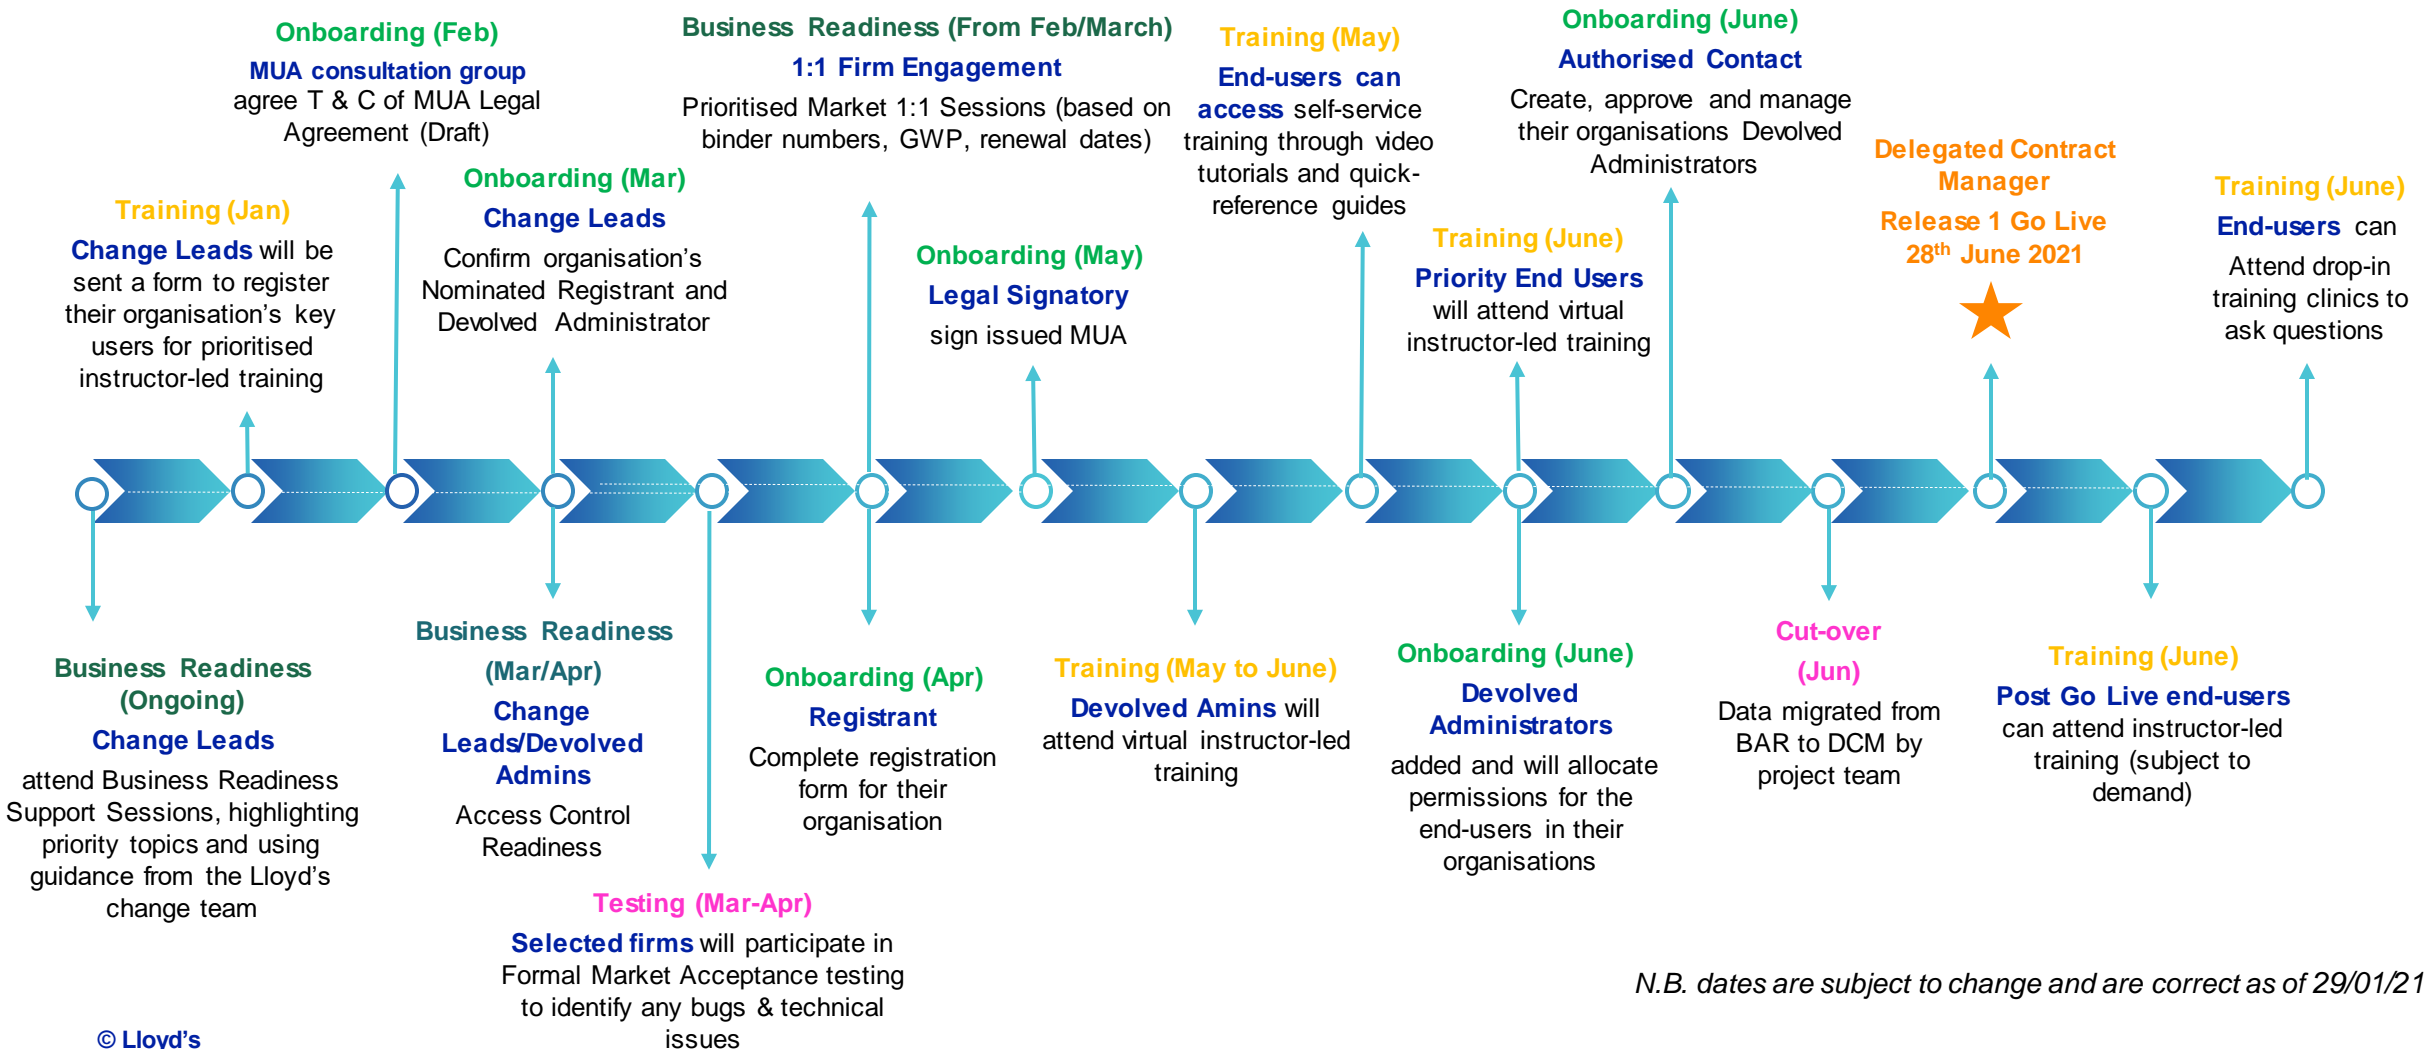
Onboarding (Feb)
MUA consultation group agree T & C of MUA Legal Agreement (Draft)

Business Readiness (From Feb/March)
1:1 Firm Engagement
Prioritised Market 1:1 Sessions (based on binder numbers, GWP, renewal dates)

Training (May)
End-users can access self-service training through video tutorials and quick-reference guides

Onboarding (June)
Authorised Contact
Create, approve and manage their organisations Devolved Administrators

Training (Jan)
Change Leads will be sent a form to register their organisation's key users for prioritised instructor-led training

Onboarding (Mar)
Change Leads
Confirm organisation's Nominated Registrant and Devolved Administrator

Onboarding (May)
Legal Signatory
sign issued MUA

Training (June)
Priority End Users will attend virtual instructor-led training

Delegated Contract Manager
Release 1 Go Live
28$^{th}$ June 2021

Training (June)
End-users can
Attend drop-in training clinics to ask questions

Business Readiness (Ongoing)
Change Leads
attend Business Readiness Support Sessions, highlighting priority topics and using guidance from the Lloyd's change team

Business Readiness (Mar/Apr)
Change Leads/Devolved Admins
Access Control Readiness

Onboarding (Apr)
Registrant
Complete registration form for their organisation

Training (May to June)
Devolved Amins will attend virtual instructor-led training

Onboarding (June)
Devolved Administrators
added and will allocate permissions for the end-users in their organisations

Cut-over (Jun)
Data migrated from BAR to DCM by project team

Training (June)
Post Go Live end-users can attend instructor-led training (subject to demand)

Testing (Mar-Apr)
Selected firms will participate in Formal Market Acceptance testing to identify any bugs & technical issues

N.B. dates are subject to change and are correct as of 29/01/21

© Lloyd's